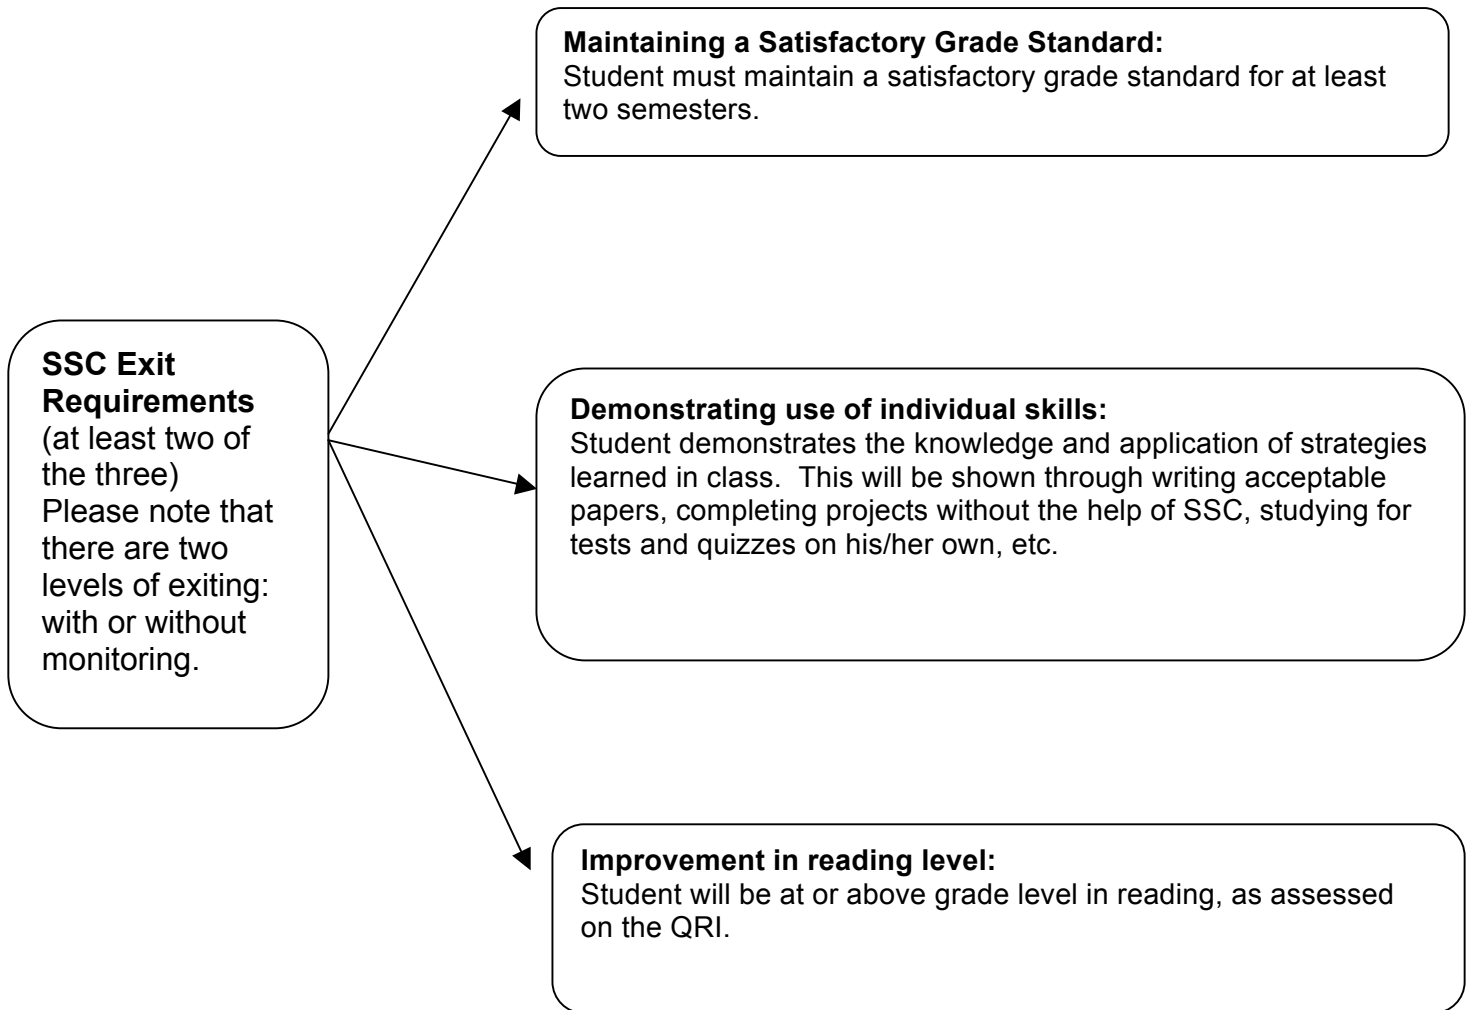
SSC Exit Requirements
(at least two of the three)
Please note that there are two levels of exiting: with or without monitoring.

Maintaining a Satisfactory Grade Standard:
Student must maintain a satisfactory grade standard for at least two semesters.

Demonstrating use of individual skills:
Student demonstrates the knowledge and application of strategies learned in class. This will be shown through writing acceptable papers, completing projects without the help of SSC, studying for tests and quizzes on his/her own, etc.

Improvement in reading level:
Student will be at or above grade level in reading, as assessed on the QRI.